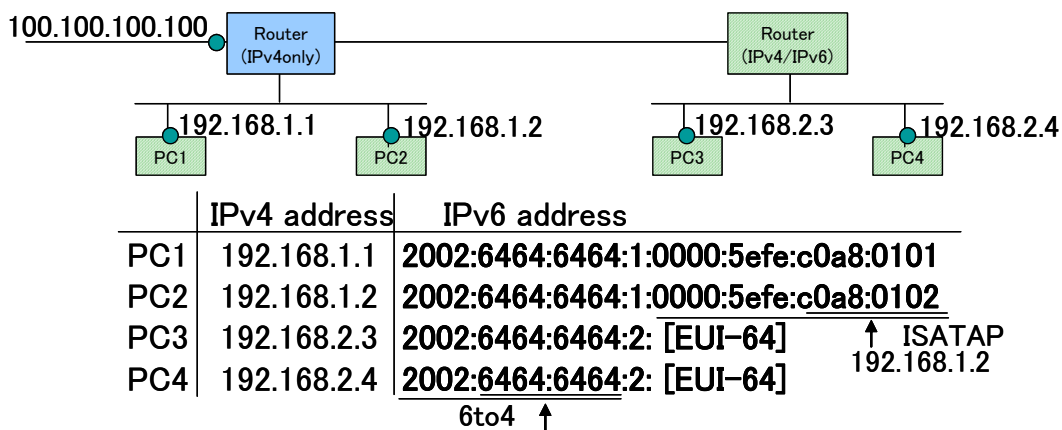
100.100.100.100

Router (IPv4only)

Router (IPv4/IPv6)

192.168.1.1

192.168.1.2

192.168.2.3

192.168.2.4

PC1

PC2

PC3

PC4

|  | IPv4 address | IPv6 address |
|---|---|---|
| PC1 | 192.168.1.1 | 2002:6464:6464:1:0000:5efe:c0a8:0101 |
| PC2 | 192.168.1.2 | 2002:6464:6464:1:0000:5efe:c0a8:0102 |
| PC3 | 192.168.2.3 | 2002:6464:6464:2: [EUI-64] |
| PC4 | 192.168.2.4 | 2002:6464:6464:2: [EUI-64] |

ISATAP
192.168.1.2

6to4